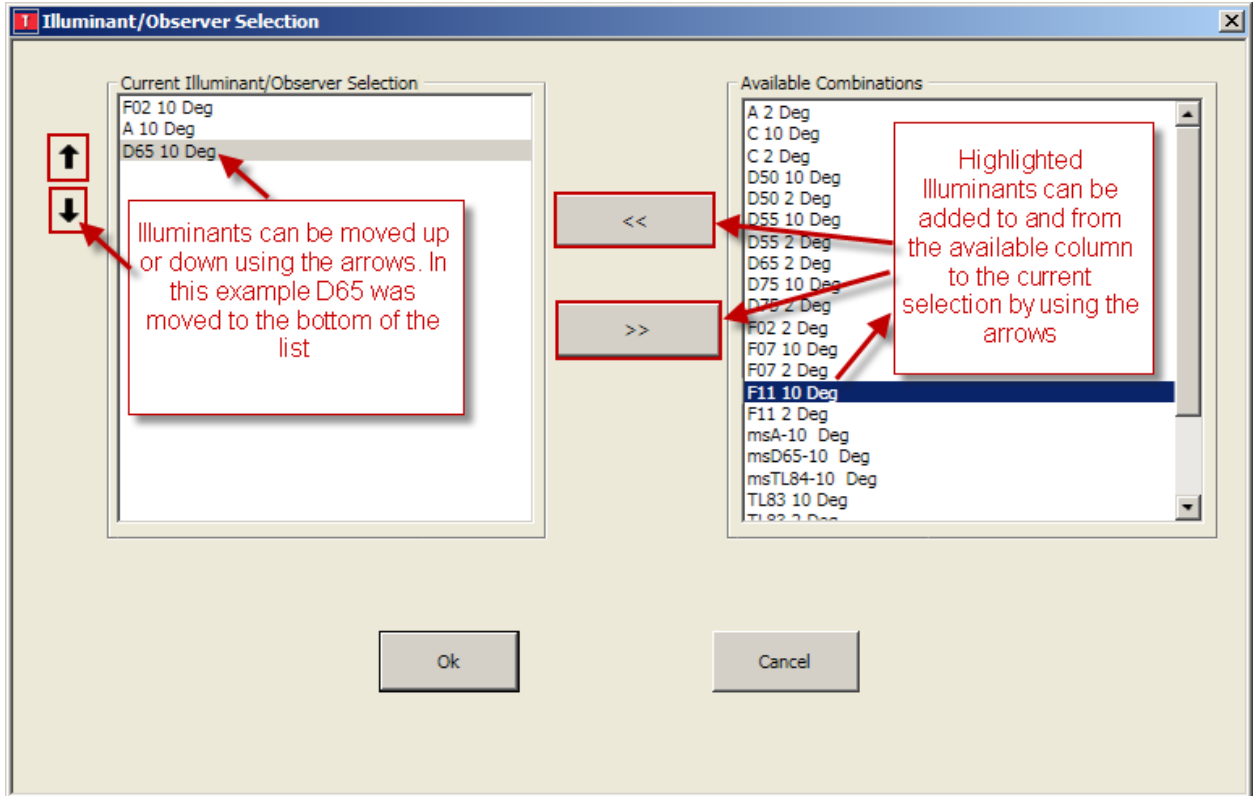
Illuminant/Observer Selection

Current Illuminant/Observer Selection

F02 10 Deg
A 10 Deg
D65 10 Deg

Illuminants can be moved up or down using the arrows. In this example D65 was moved to the bottom of the list

<<

>>

Available Combinations

A 2 Deg
C 10 Deg
C 2 Deg
D50 10 Deg
D50 2 Deg
D55 10 Deg
D55 2 Deg
D65 2 Deg
D75 10 Deg
D75 2 Deg
F02 2 Deg
F07 10 Deg
F07 2 Deg
F11 10 Deg
F11 2 Deg
msA-10 Deg
msD65-10 Deg
msTL84-10 Deg
TL83 10 Deg
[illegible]

Highlighted Illuminants can be added to and from the available column to the current selection by using the arrows

Ok

Cancel